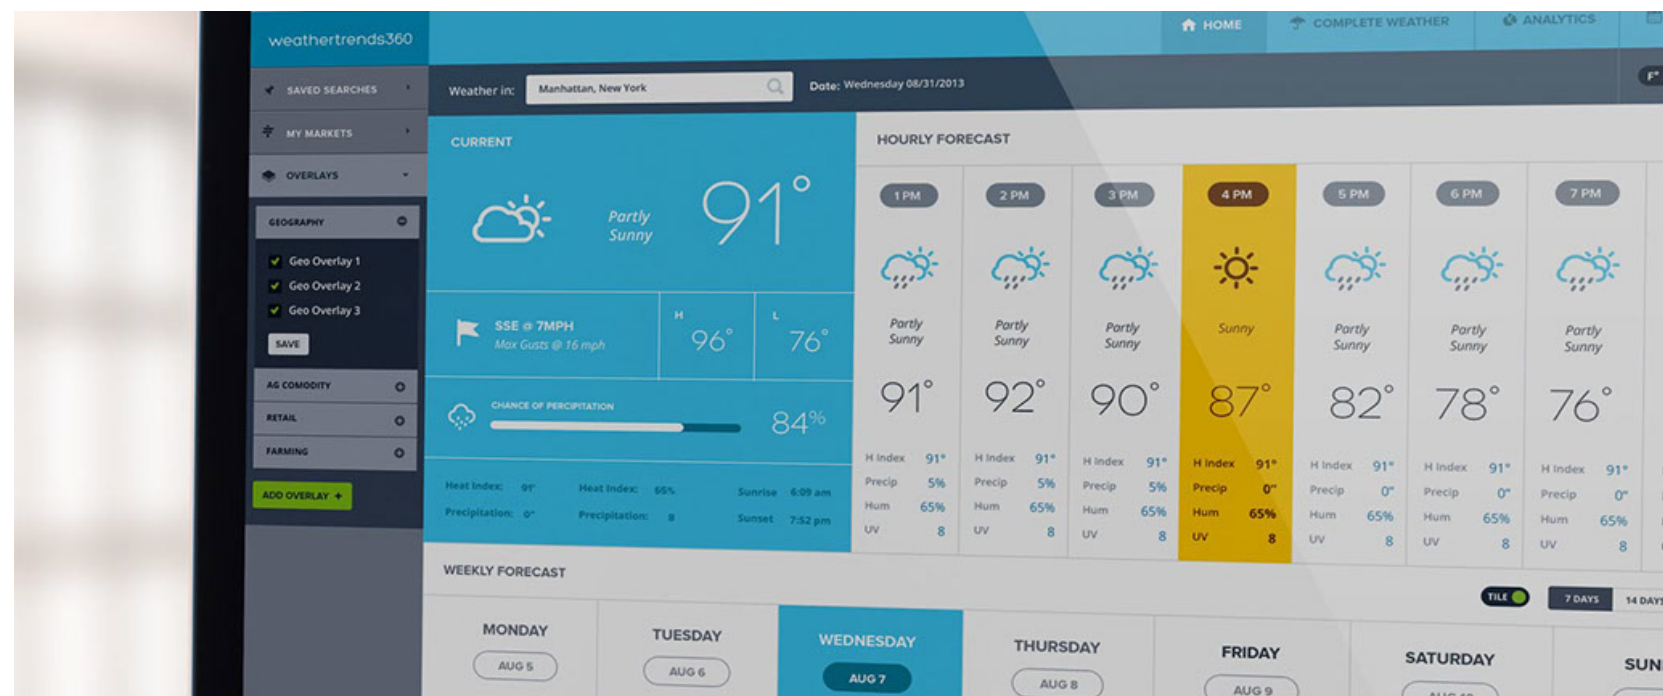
weathertrends360

HOME COMPLETE WEATHER ANALYTICS

SAVED SEARCHES

MY MARKETS

OVERLAYS

GEOGRAPHY

Geo Overlay 1
Geo Overlay 2
Geo Overlay 3

SAVE

AG COMODITY

RETAIL

FARMING

ADD OVERLAY +

Weather in: Manhattan, New York

Date: Wednesday 08/31/2013

F°

CURRENT

Partly Sunny

91°

SSE @ 7MPH
Max Gusts @ 16 mph

H 96°

L 76°

CHANCE OF PERCIPITATION

84%

Heat Index: 91° Heat Index: 65% Sunrise 6:09 am
Precipitation: 0" Precipitation: 8 Sunset 7:52 pm

HOURLY FORECAST

| 1 PM | 2 PM | 3 PM | 4 PM | 5 PM | 6 PM | 7 PM |
|---|---|---|---|---|---|---|
| Partly Sunny | Partly Sunny | Partly Sunny | Sunny | Partly Sunny | Partly Sunny | Partly Sunny |
| 91° | 92° | 90° | 87° | 82° | 78° | 76° |
| H Index 91° | H Index 91° | H Index 91° | H Index 91° | H Index 91° | H Index 91° | H Index 91° |
| Precip 5% | Precip 5% | Precip 5% | Precip 0" | Precip 0" | Precip 0" | Precip 0" |
| Hum 65% | Hum 65% | Hum 65% | Hum 65% | Hum 65% | Hum 65% | Hum 65% |
| UV 8 | UV 8 | UV 8 | UV 8 | UV 8 | UV 8 | UV 8 |

WEEKLY FORECAST

TILE

7 DAYS 14 DAY

MONDAY AUG 5

TUESDAY AUG 6

WEDNESDAY AUG 7

THURSDAY AUG 8

FRIDAY AUG 9

SATURDAY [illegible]

SUN